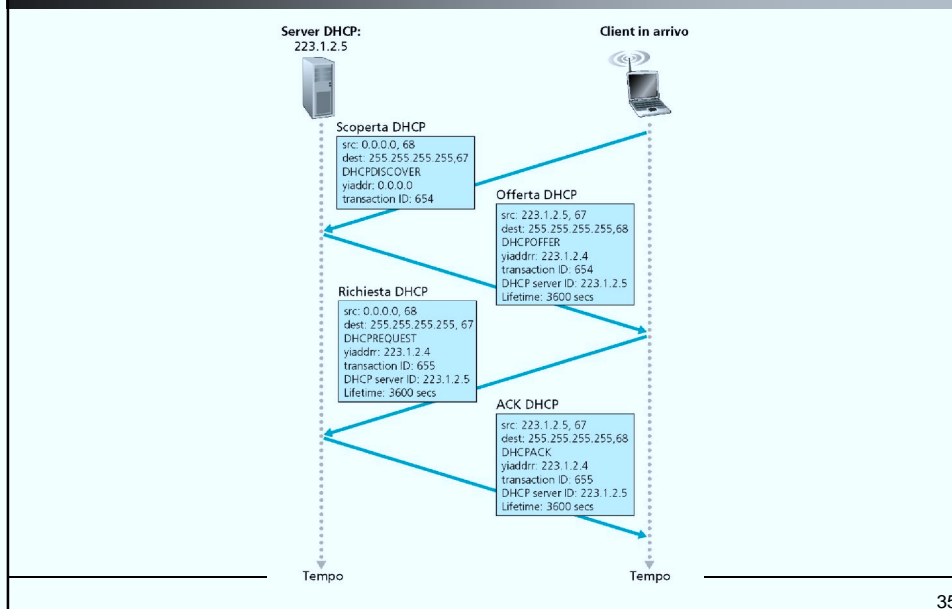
Server DHCP:
223.1.2.5

Client in arrivo

Scoperta DHCP
src: 0.0.0.0, 68
dest: 255.255.255.255,67
DHCPDISCOVER
yiaddr: 0.0.0.0
transaction ID: 654

Offerta DHCP
src: 223.1.2.5, 67
dest: 255.255.255.255,68
DHCPOFFER
yiaddrr: 223.1.2.4
transaction ID: 654
DHCP server ID: 223.1.2.5
Lifetime: 3600 secs

Richiesta DHCP
src: 0.0.0.0, 68
dest: 255.255.255.255, 67
DHCPREQUEST
yiaddrr: 223.1.2.4
transaction ID: 655
DHCP server ID: 223.1.2.5
Lifetime: 3600 secs

ACK DHCP
src: 223.1.2.5, 67
dest: 255.255.255.255,68
DHCPACK
yiaddrr: 223.1.2.4
transaction ID: 655
DHCP server ID: 223.1.2.5
Lifetime: 3600 secs

Tempo

Tempo

35